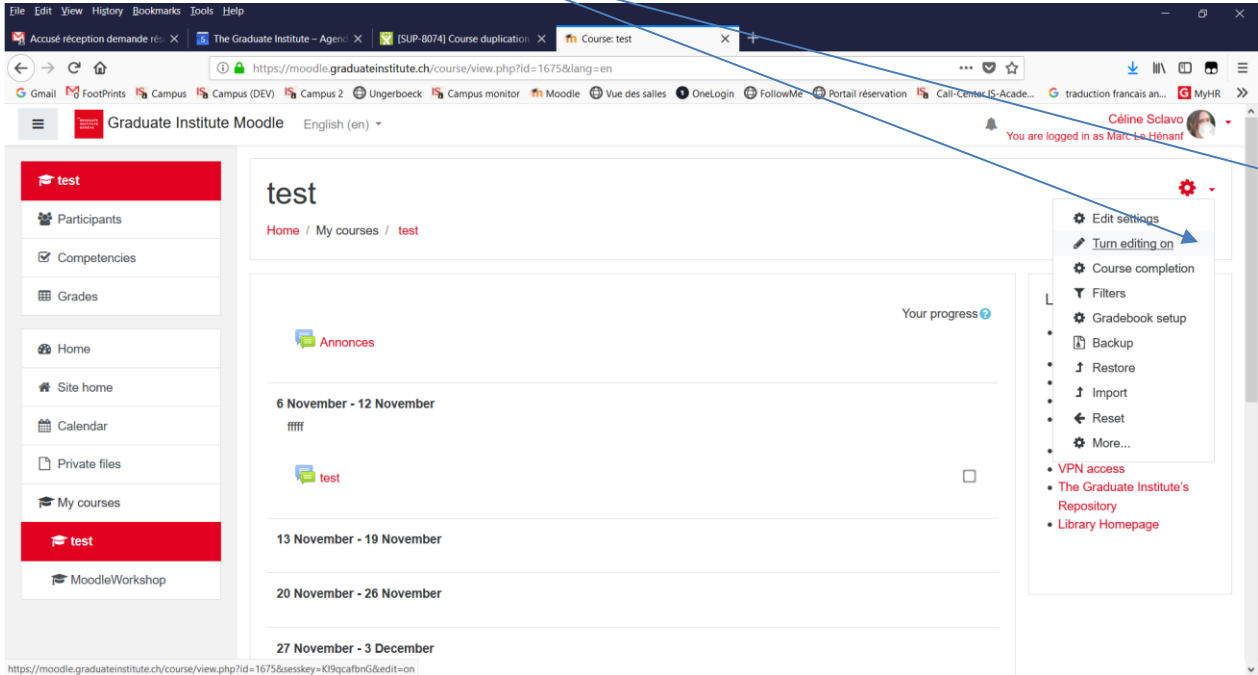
File Edit View History Bookmarks Tools Help

Accusé réception demande ré ×
The Graduate Institute – Agend ×
[SUP-8074] Course duplication ×
Course: test ×
+

https://moodle.graduateinstitute.ch/course/view.php?id=1675&lang=en

Gmail FootPrints Campus Campus (DEV) Campus 2 Ungerboeck Campus monitor Moodle Vue des salles OneLogin FollowMe Portail réservation Call-Center IS-Acade... traduction francais an... MyHR

Graduate Institute Moodle English (en)

Céline Sclavo
You are logged in as Marc Le Hénanf

test
Participants
Competencies
Grades

Home
Site home
Calendar
Private files
My courses
test
MoodleWorkshop

test

Home / My courses / test

Edit settings
Turn editing on
Course completion
Filters
Gradebook setup
Backup
Restore
Import
Reset
More...

Your progress

Annonces

6 November - 12 November
fffff

test

13 November - 19 November

20 November - 26 November

27 November - 3 December

L

VPN access
The Graduate Institute's Repository
Library Homepage

https://moodle.graduateinstitute.ch/course/view.php?id=1675&sesskey=KI9qcafbnG&edit=on